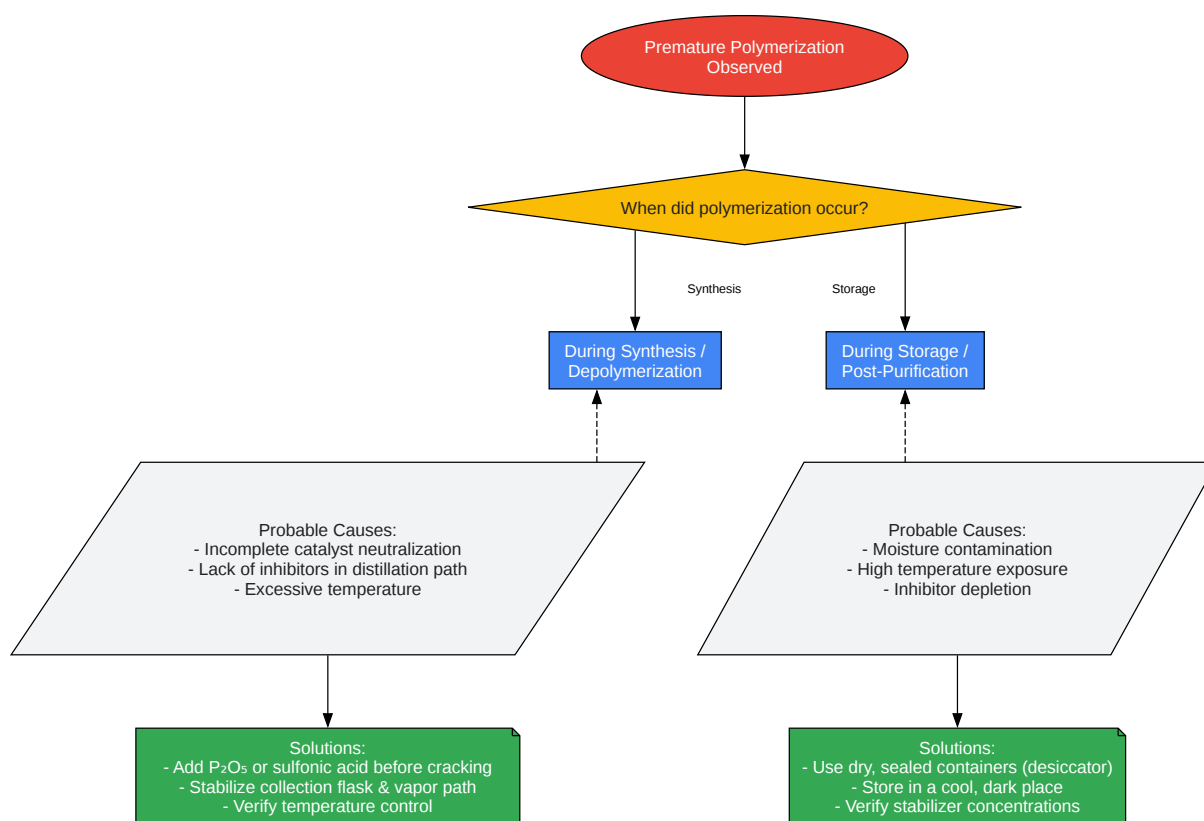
Premature Polymerization Observed

When did polymerization occur?

Synthesis

Storage

During Synthesis / Depolymerization

During Storage / Post-Purification

Probable Causes:
- Incomplete catalyst neutralization
- Lack of inhibitors in distillation path
- Excessive temperature

Probable Causes:
- Moisture contamination
- High temperature exposure
- Inhibitor depletion

Solutions:
- Add $P_2O_5$ or sulfonic acid before cracking
- Stabilize collection flask & vapor path
- Verify temperature control

Solutions:
- Use dry, sealed containers (desiccator)
- Store in a cool, dark place
- Verify stabilizer concentrations